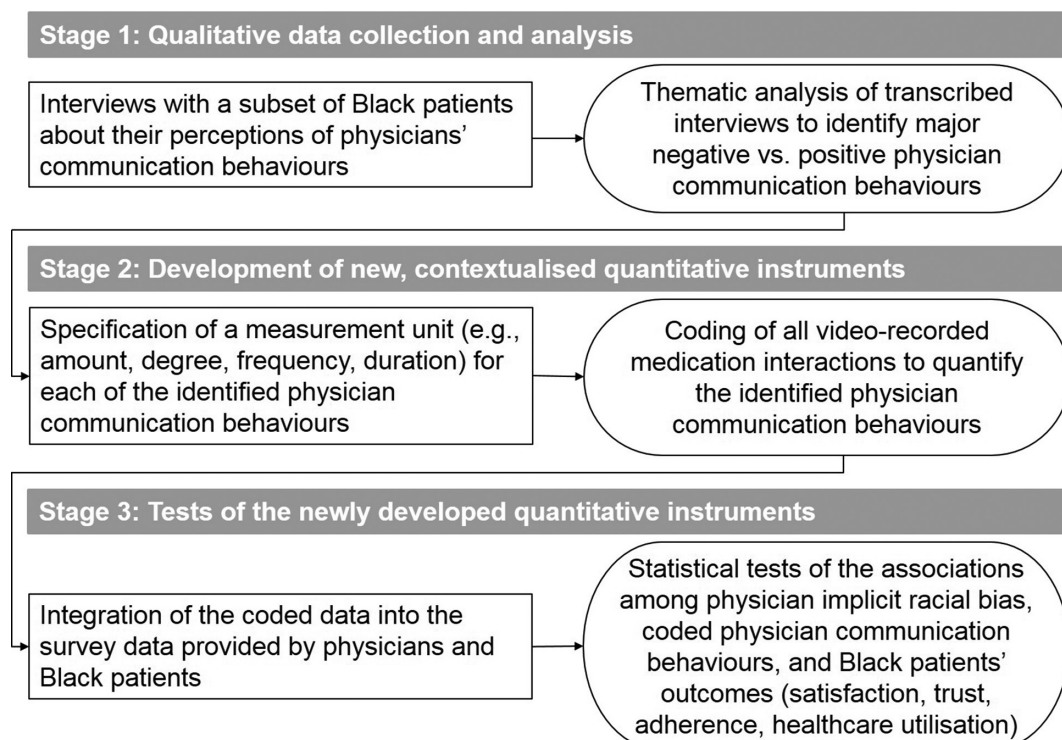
Stage 1: Qualitative data collection and analysis

Interviews with a subset of Black patients about their perceptions of physicians' communication behaviours

Thematic analysis of transcribed interviews to identify major negative vs. positive physician communication behaviours

Stage 2: Development of new, contextualised quantitative instruments

Specification of a measurement unit (e.g., amount, degree, frequency, duration) for each of the identified physician communication behaviours

Coding of all video-recorded medication interactions to quantify the identified physician communication behaviours

Stage 3: Tests of the newly developed quantitative instruments

Integration of the coded data into the survey data provided by physicians and Black patients

Statistical tests of the associations among physician implicit racial bias, coded physician communication behaviours, and Black patients' outcomes (satisfaction, trust, adherence, healthcare utilisation)